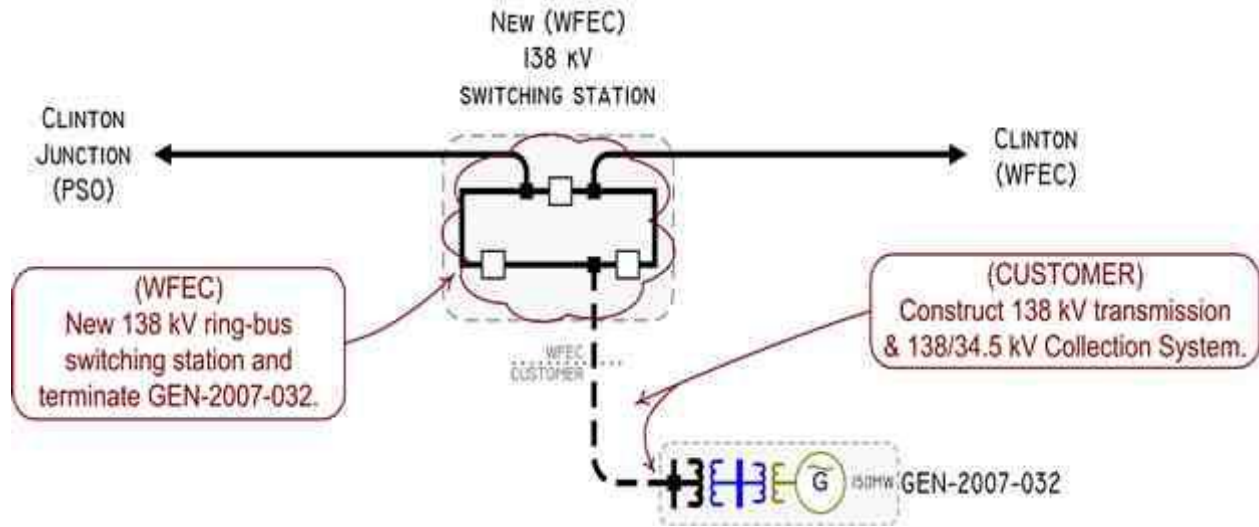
NEW (WFEC)
138 KV
SWITCHING STATION

CLINTON
JUNCTION
(PSO)

CLINTON
(WFEC)

(WFEC)
New 138 kV ring-bus switching station and terminate GEN-2007-032.

(CUSTOMER)
Construct 138 kV transmission & 138/34.5 kV Collection System.

WFEC
CUSTOMER

G

150MW

GEN-2007-032